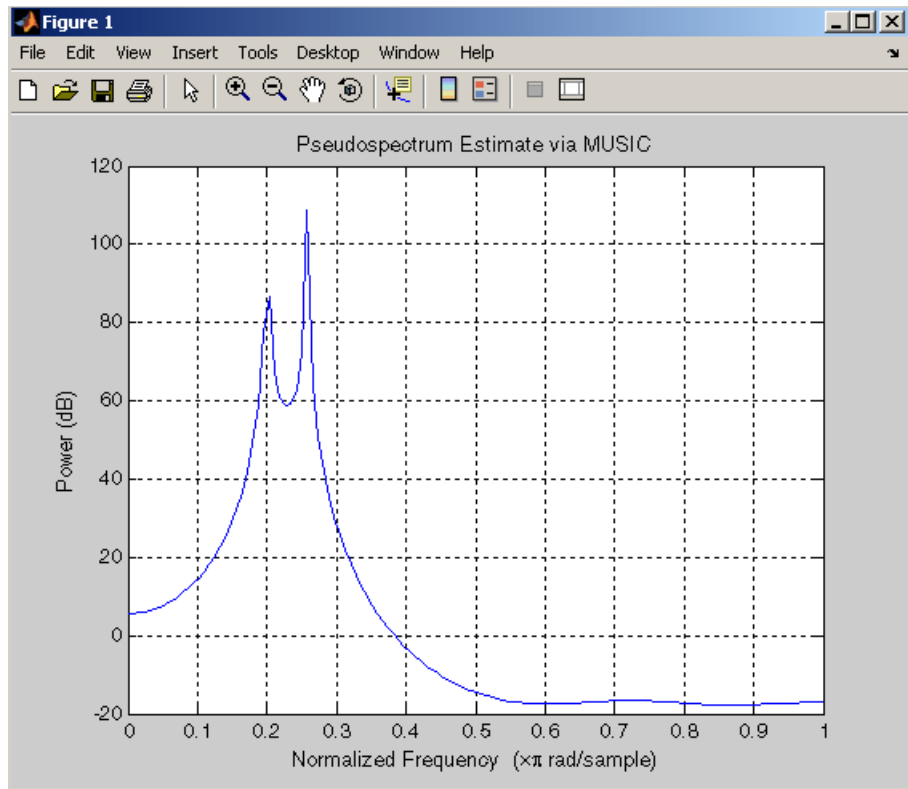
Figure 1

File Edit View Insert Tools Desktop Window Help

Pseudospectrum Estimate via MUSIC

120
100
80
60
40
20
0
-20

Power (dB)

0 0.1 0.2 0.3 0.4 0.5 0.6 0.7 0.8 0.9 1

Normalized Frequency ($\times\pi$ rad/sample)